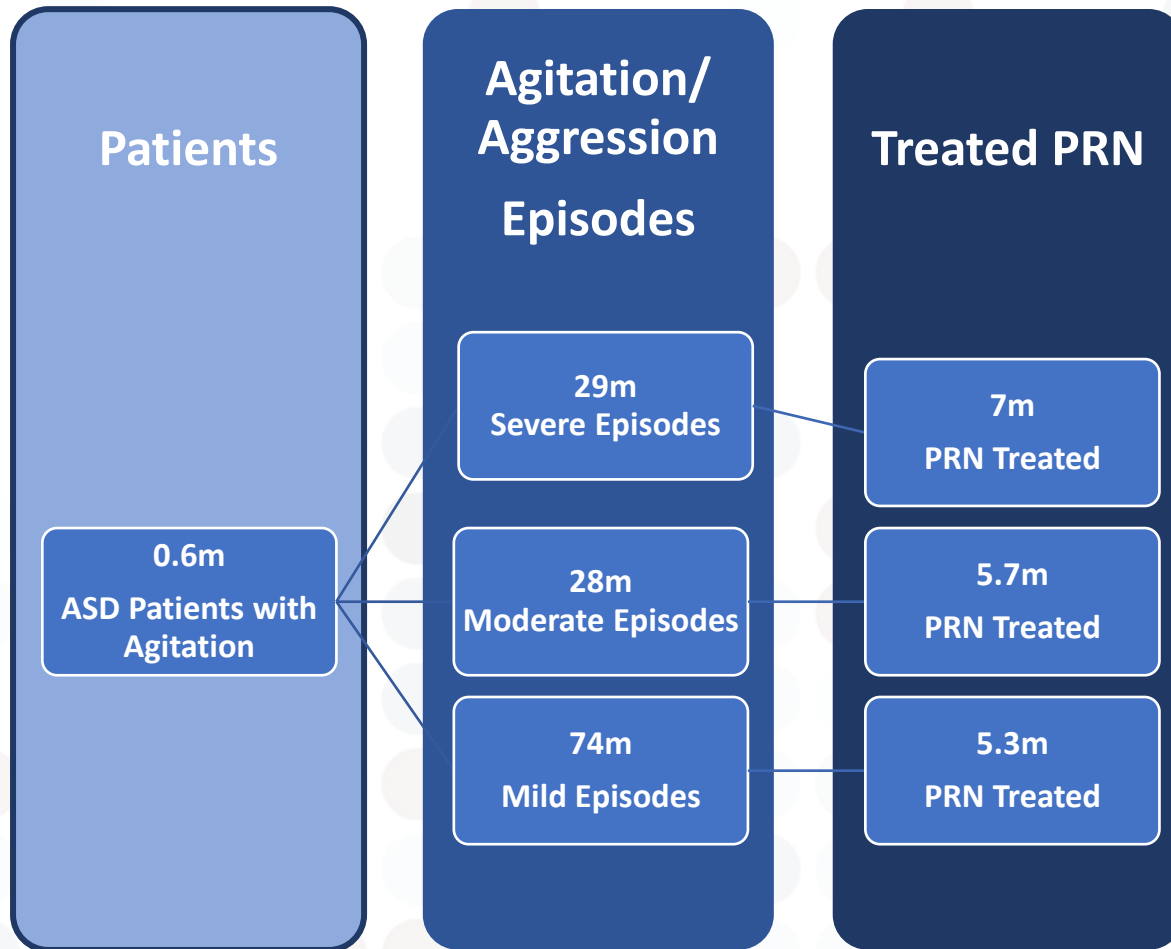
Patients

0.6m
ASD Patients with Agitation

Agitation/ Aggression Episodes

29m
Severe Episodes

28m
Moderate Episodes

74m
Mild Episodes

Treated PRN

7m
PRN Treated

5.7m
PRN Treated

5.3m
PRN Treated